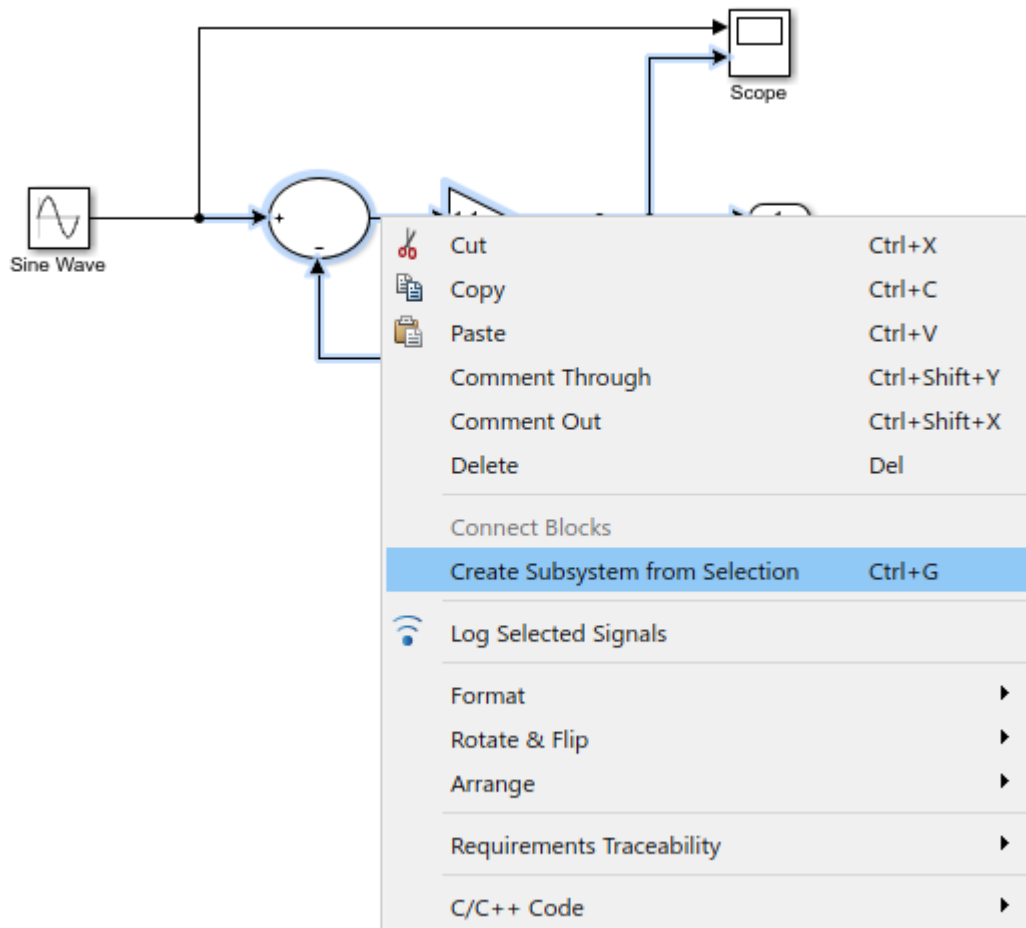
Scope

Sine Wave

+
-

Cut Ctrl+X
Copy Ctrl+C
Paste Ctrl+V
Comment Through Ctrl+Shift+Y
Comment Out Ctrl+Shift+X
Delete Del

Connect Blocks
Create Subsystem from Selection Ctrl+G

Log Selected Signals

Format
Rotate & Flip
Arrange

Requirements Traceability

C/C++ Code